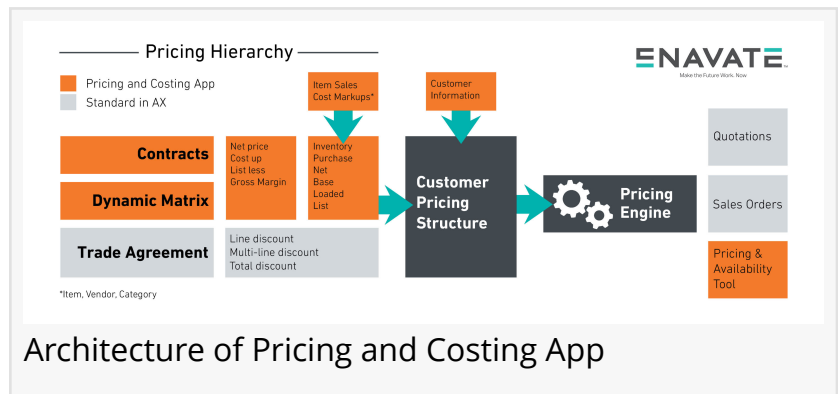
Pricing Hierarchy

ENAVATE
Make the Future Work. Now

Pricing and Costing App
Standard in AX

Item Sales Cost Markups*

Customer Information

Contracts

Dynamic Matrix

Trade Agreement

Net price
Cost up
List less
Gross Margin

Inventory
Purchase
Net
Base
Loaded
List

Line discount
Multi-line discount
Total discount

Customer Pricing Structure

Pricing Engine

Quotations

Sales Orders

Pricing & Availability Tool

*Item, Vendor, Category

Architecture of Pricing and Costing App